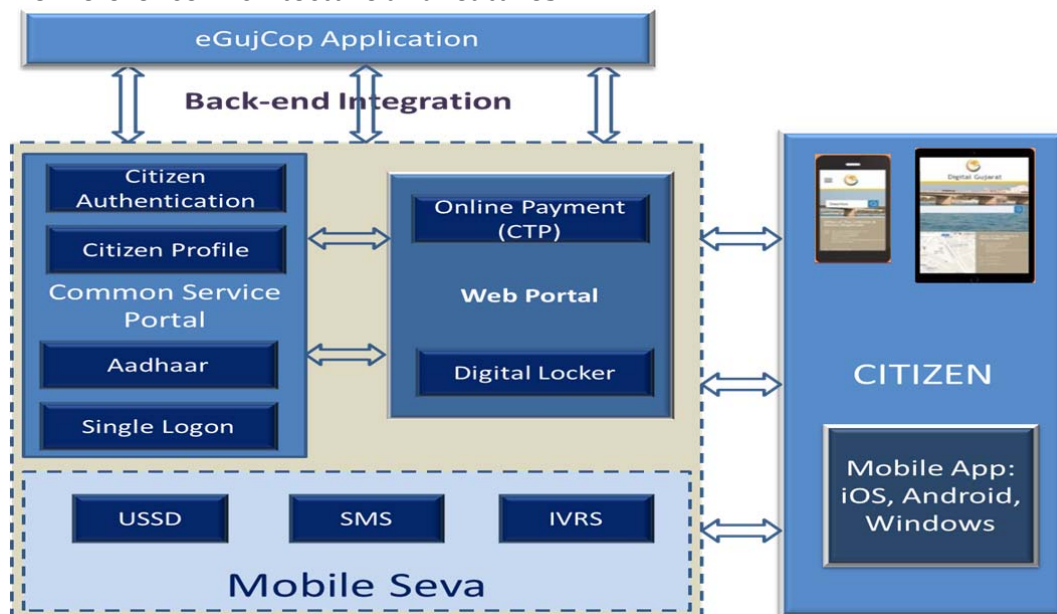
eGujCop Application

Back-end Integration

Citizen Authentication

Citizen Profile

Common Service Portal

Aadhaar

Single Logon

Online Payment (CTP)

Web Portal

Digital Locker

USSD

SMS

IVRS

Mobile Seva

Digital Gujarat

CITIZEN

Mobile App: iOS, Android, Windows